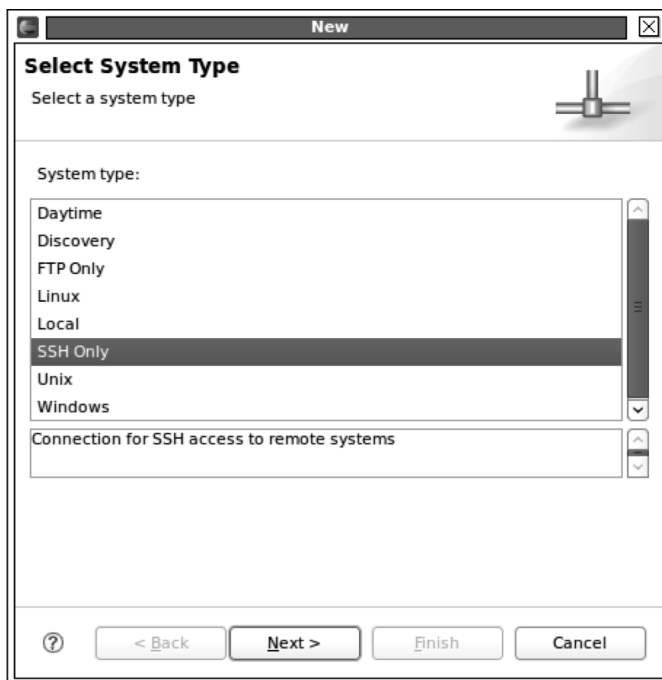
New

Select System Type

Select a system type

System type:

Daytime
Discovery
FTP Only
Linux
Local
SSH Only
Unix
Windows

Connection for SSH access to remote systems

?

< Back

Next >

Finish

Cancel